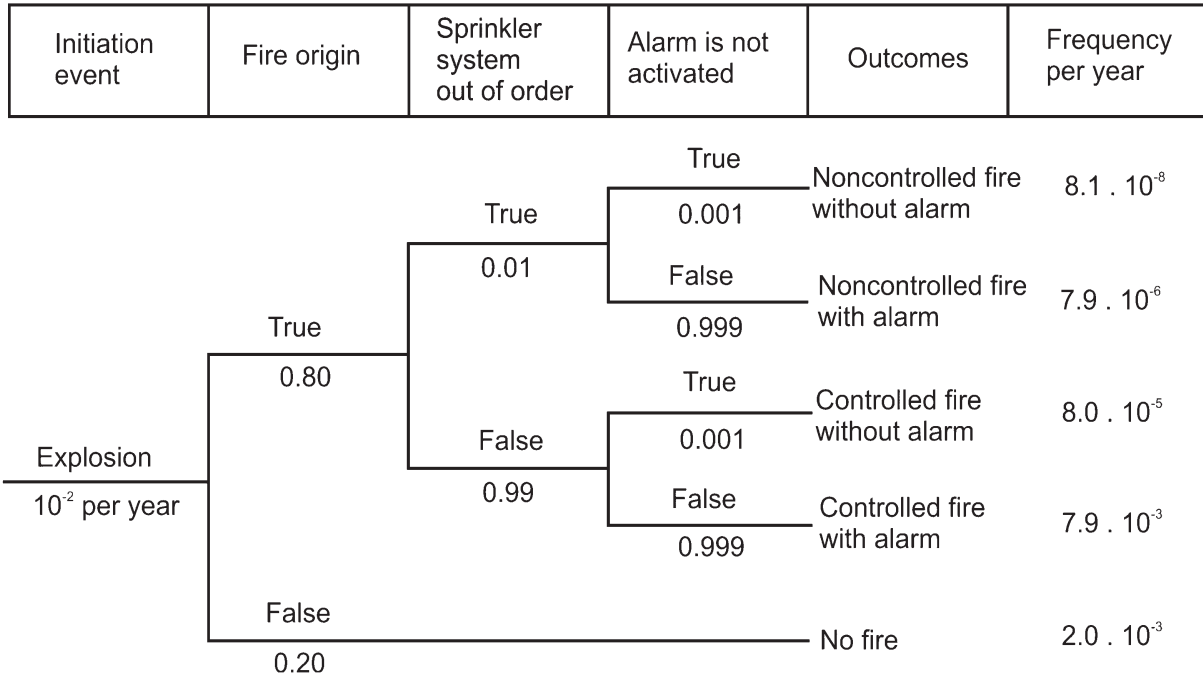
| Initiation event | Fire origin | Sprinkler system out of order | Alarm is not activated | Outcomes | Frequency per year |
|---|---|---|---|---|---|

True
0.001
Noncontrolled fire without alarm $8.1 . 10^{-8}$

True
0.01

False
0.999
Noncontrolled fire with alarm $7.9 . 10^{-6}$

True
0.80

True
0.001
Controlled fire without alarm $8.0 . 10^{-5}$

Explosion
$10^{-2}$ per year

False
0.99

False
0.999
Controlled fire with alarm $7.9 . 10^{-3}$

False
0.20
No fire $2.0 . 10^{-3}$